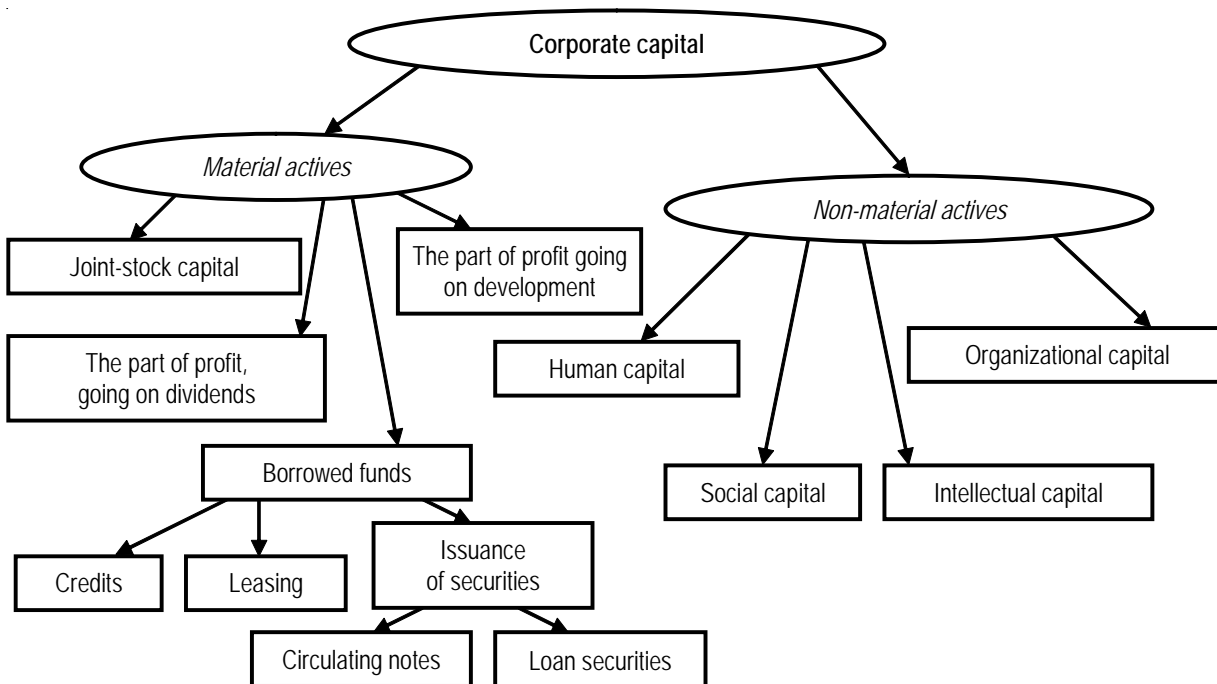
Corporate capital

Material actives

Non-material actives

Joint-stock capital

The part of profit going on development

The part of profit, going on dividends

Human capital

Organizational capital

Borrowed funds

Social capital

Intellectual capital

Credits

Leasing

Issuance of securities

Circulating notes

Loan securities